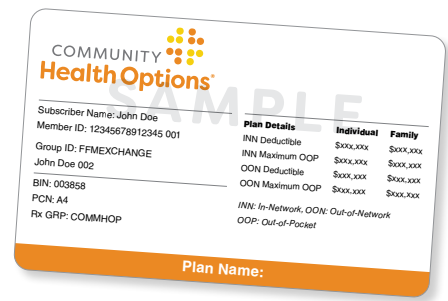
COMMUNITY
Health Options®

SAMPLE

Subscriber Name: John Doe
Member ID: 12345678912345 001
Group ID: FFMEXCHANGE
John Doe 002

BIN: 003858
PCN: A4
Rx GRP: COMMHOP

| Plan Details | Individual | Family |
|---|---|---|
| INN Deductible | $xxx,xxx | $xxx,xxx |
| INN Maximum OOP | $xxx,xxx | $xxx,xxx |
| OON Deductible | $xxx,xxx | $xxx,xxx |
| OON Maximum OOP | $xxx,xxx | $xxx,xxx |

INN: In-Network, OON: Out-of-Network
OOP: Out-of-Pocket

Plan Name: